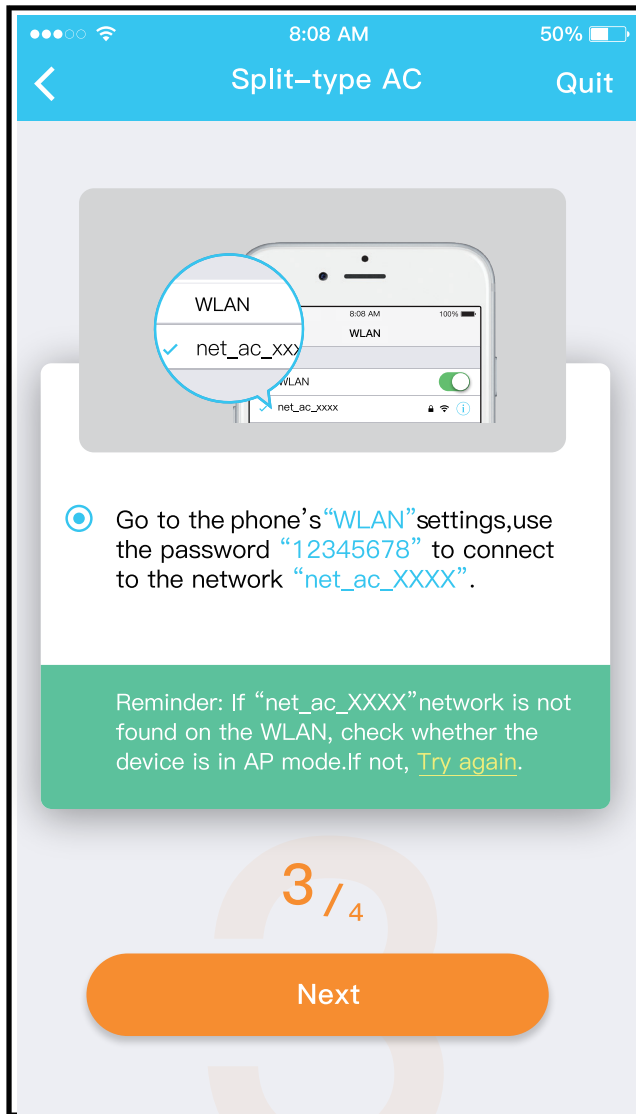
8:08 AM

50%

Split-type AC

Quit

WLAN

net_ac_xxx

8:08 AM

100%

WLAN

WLAN

net_ac_xxxx

Go to the phone's"WLAN"settings,use the password "12345678" to connect to the network "net_ac_XXXX".

Reminder: If "net_ac_XXXX"network is not found on the WLAN, check whether the device is in AP mode.If not, Try again.

3 / 4

Next